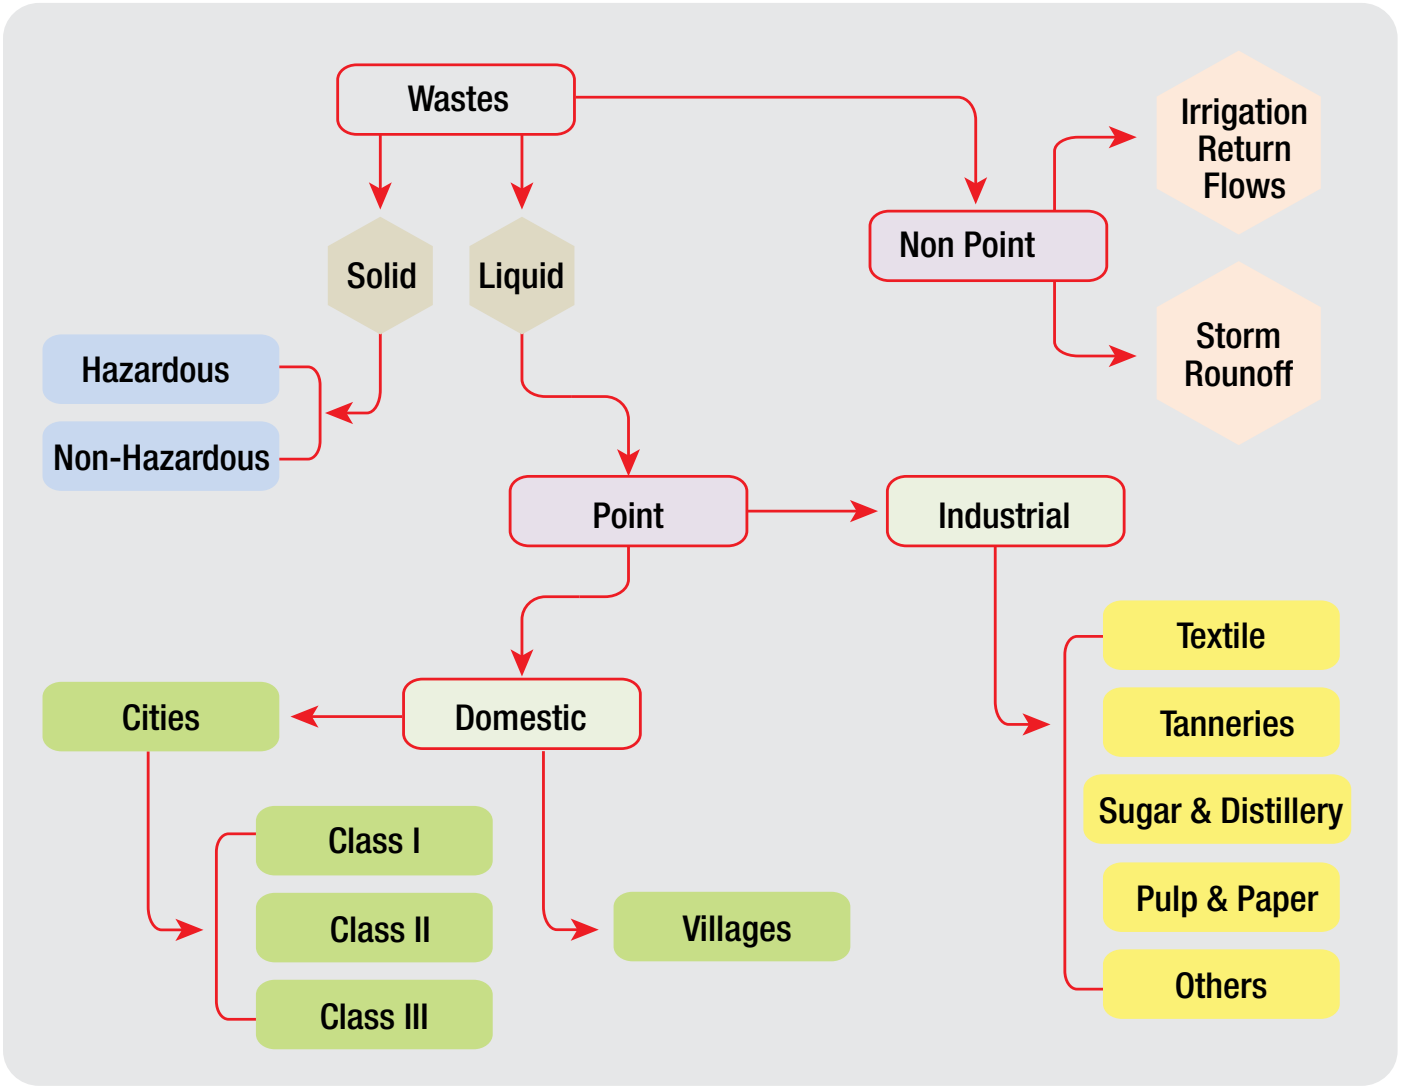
Wastes

Solid

Liquid

Non Point

Irrigation Return Flows

Storm Rounoff

Hazardous

Non-Hazardous

Point

Industrial

Textile

Tanneries

Sugar & Distillery

Pulp & Paper

Others

Domestic

Cities

Class I

Class II

Class III

Villages